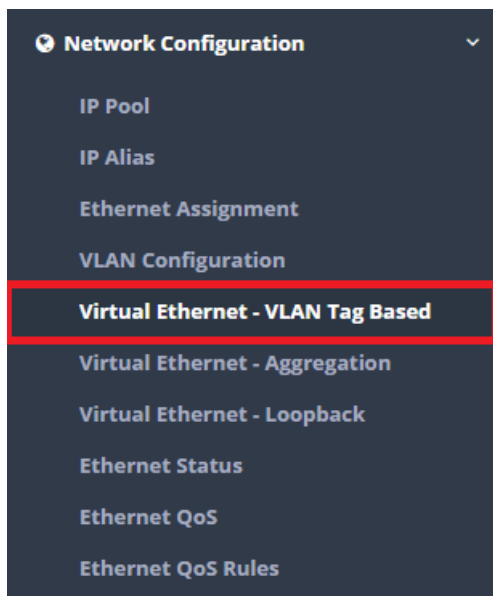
Network Configuration

IP Pool

IP Alias

Ethernet Assignment

VLAN Configuration

Virtual Ethernet - VLAN Tag Based

Virtual Ethernet - Aggregation

Virtual Ethernet - Loopback

Ethernet Status

Ethernet QoS

Ethernet QoS Rules